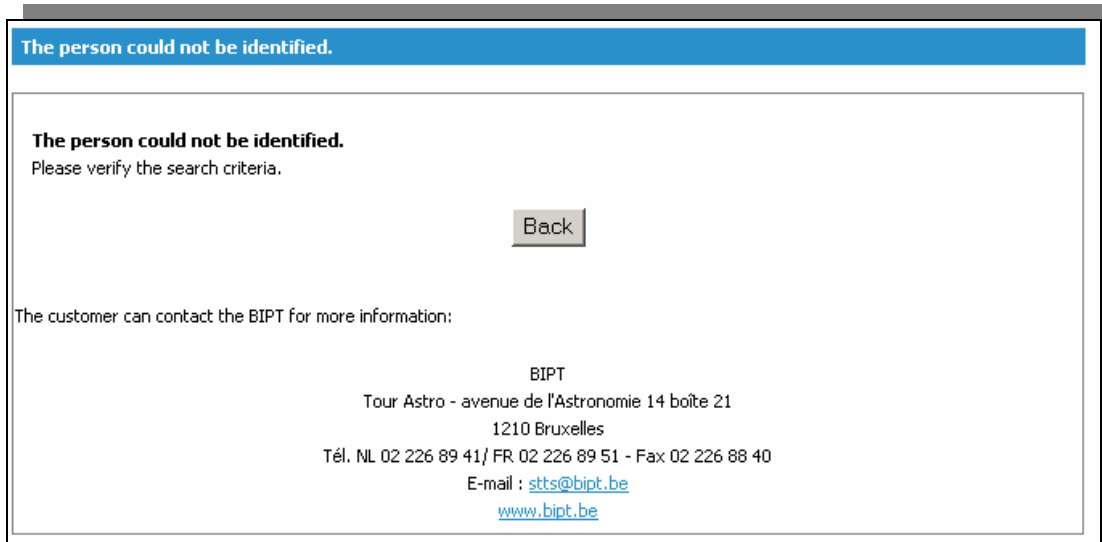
The person could not be identified.

The person could not be identified.
Please verify the search criteria.

Back

The customer can contact the BIPT for more information:

BIPT
Tour Astro - avenue de l'Astronomie 14 boîte 21
1210 Bruxelles
Tél. NL 02 226 89 41/ FR 02 226 89 51 - Fax 02 226 88 40
E-mail : stts@bipt.be
www.bipt.be